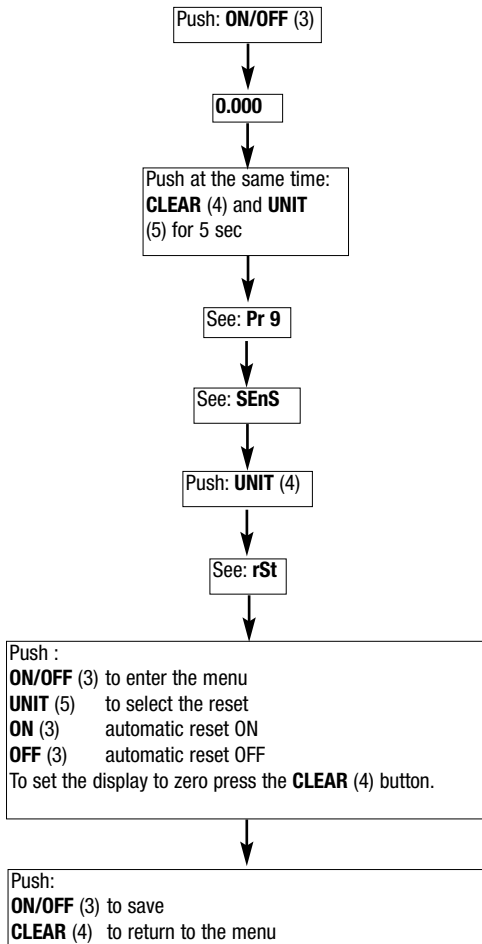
Push: **ON/OFF** (3)

**0.000**

Push at the same time: **CLEAR** (4) and **UNIT** (5) for 5 sec

See: **Pr 9**

See: **SEnS**

Push: **UNIT** (4)

See: **rSt**

Push :
**ON/OFF** (3) to enter the menu
**UNIT** (5) to select the reset
**ON** (3) automatic reset ON
**OFF** (3) automatic reset OFF
To set the display to zero press the **CLEAR** (4) button.

Push:
**ON/OFF** (3) to save
**CLEAR** (4) to return to the menu